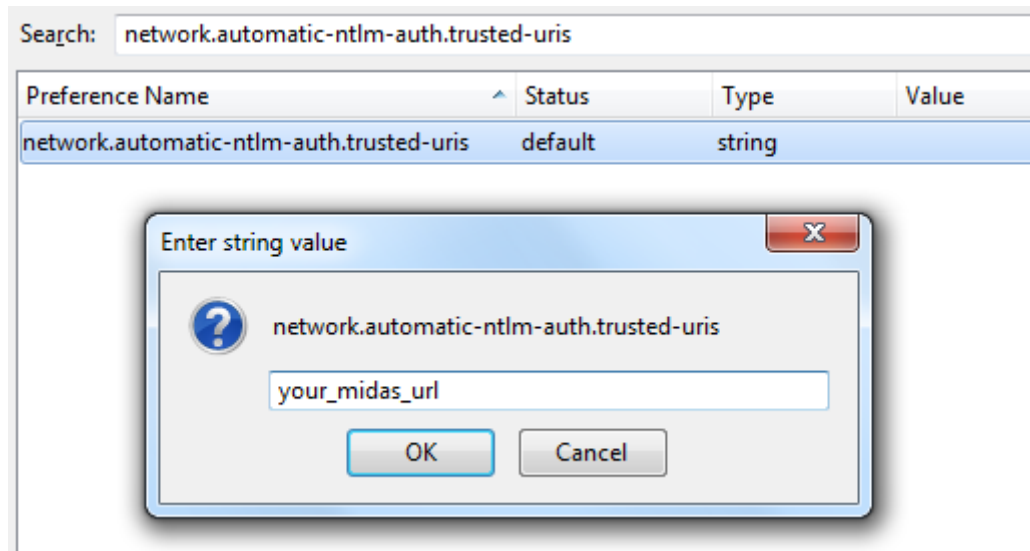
Search: network.automatic-ntlm-auth.trusted-uris

| Preference Name | Status | Type | Value |
|---|---|---|---|
| network.automatic-ntlm-auth.trusted-uris | default | string | |

Enter string value

network.automatic-ntlm-auth.trusted-uris

your_midas_url

OK

Cancel